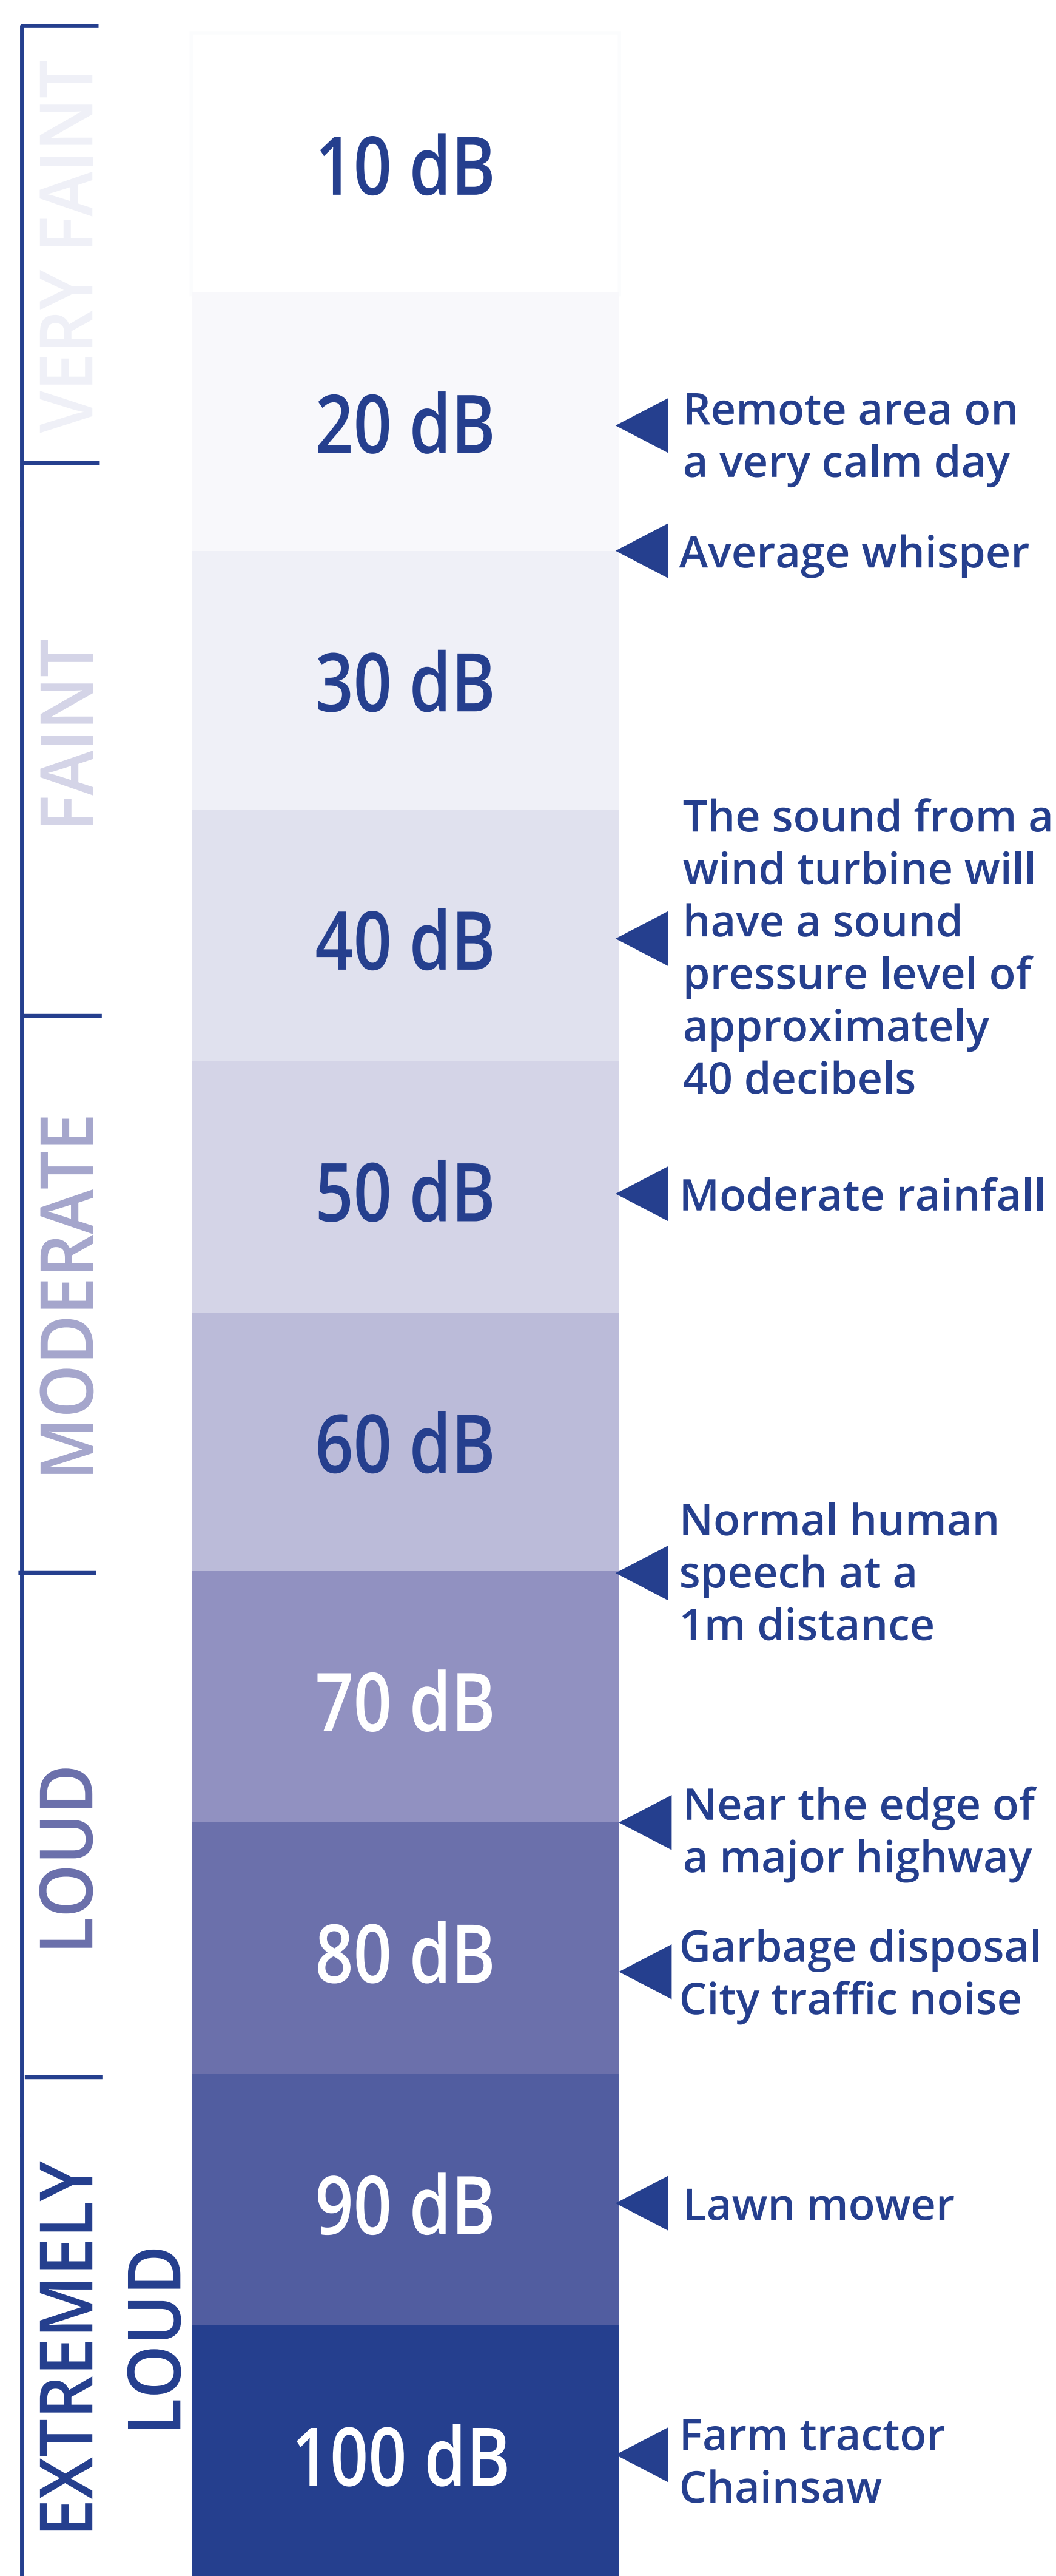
VERY FAINT

FAINT

MODERATE

LOUD

EXTREMELY LOUD

10 dB

20 dB

Remote area on a very calm day

Average whisper

30 dB

40 dB

The sound from a wind turbine will have a sound pressure level of approximately 40 decibels

50 dB

Moderate rainfall

60 dB

Normal human speech at a 1m distance

70 dB

Near the edge of a major highway

80 dB

Garbage disposal
City traffic noise

90 dB

Lawn mower

100 dB

Farm tractor
Chainsaw